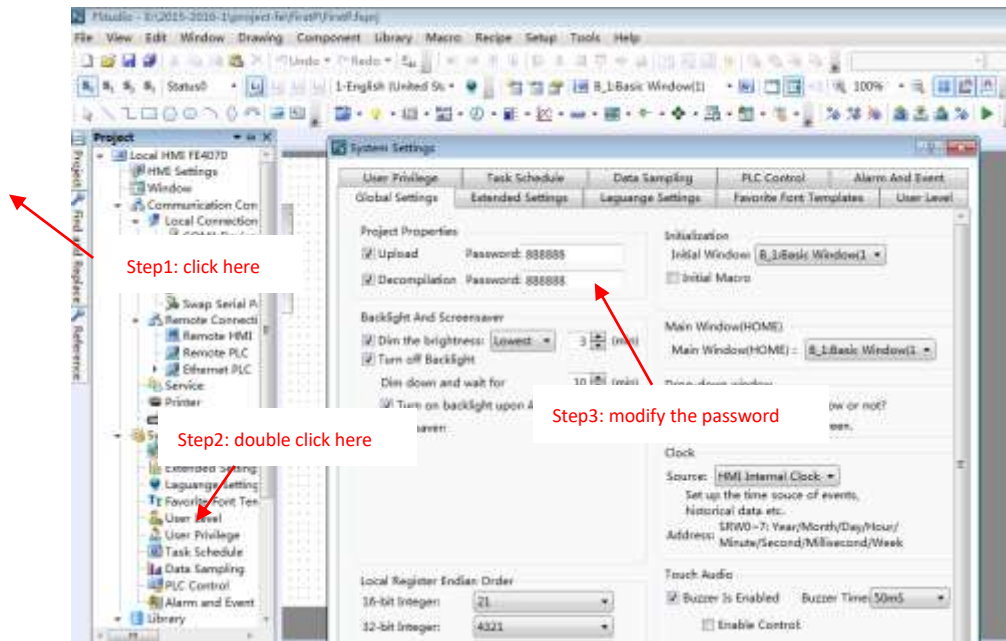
FStudio - E:\2015-2016-1\project-fe\FirstP\FirstP.fsprj

File View Edit Window Drawing Component Library Macro Recipe Setup Tools Help

Status0 Undo Redo 1-English (United St B_1:Basic Window(1) 100%

Project
Local HMI FE4070
HMI Settings
Window
Communication Con
Local Connection
Swap Serial P
Remote Connecti
Remote HMI
Remote PLC
Ethernet PLC
Service
Printer
Extended Setting
Laguange Setting
Favorite Font Tem
User Level
User Privilege
Task Schedule
Data Sampling
PLC Control
Alarm and Event
Library

Project Find and Replace Reference

Step1: click here

Step2: double click here

Step3: modify the password

System Settings

User Privilege | Task Schedule | Data Sampling | PLC Control | Alarm And Event
Global Settings | Extended Settings | Laguange Settings | Favorite Font Templates | User Level

Project Properties
Upload Password: 888888
Decompilation Password: 888888

Backlight And Screensaver
Dim the brightness: Lowest 3 (min)
Turn off Backlight
Dim down and wait for 10 (min)
Turn on backlight upon A
saver:

Initialization
Initial Window: B_1:Basic Window(1
Initial Macro

Main Window(HOME)
Main Window(HOME) : B_1:Basic Window(1

Drop-down window
ow or not?
een.

Clock
Source: HMI Internal Clock
Set up the time souce of events, historical data etc.
Address: SRW0~7: Year/Month/Day/Hour/Minute/Second/Millisecond/Week

Local Register Endian Order
16-bit Integer: 21
32-bit Integer: 4321

Touch Audio
Buzzer Is Enabled Buzzer Time 50mS
Enable Control